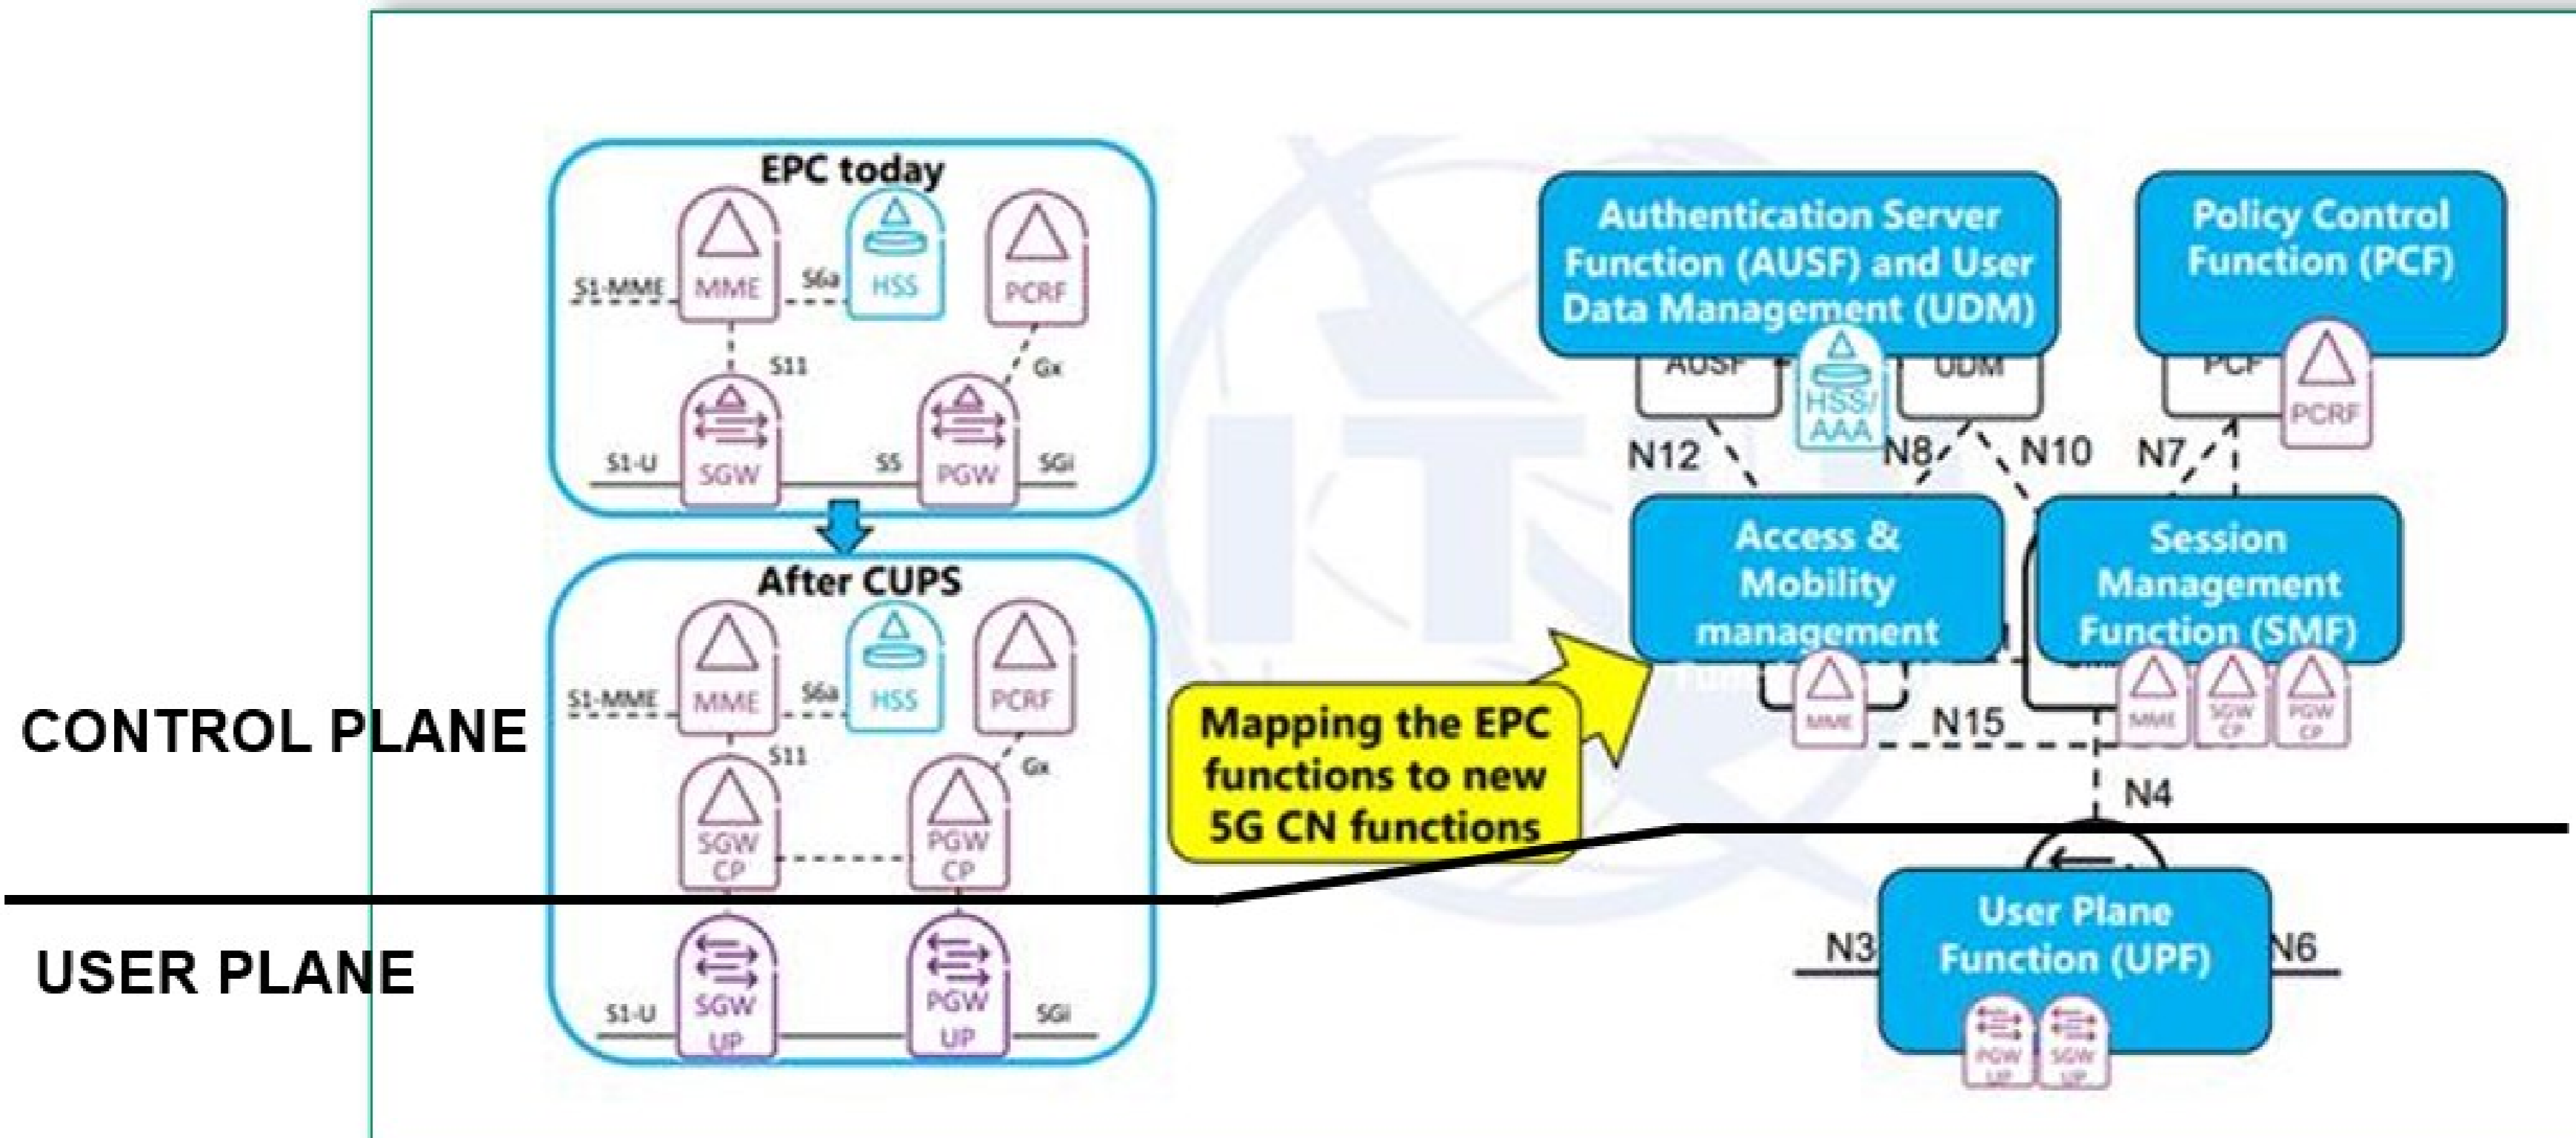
EPC today

S1-MME MME S6a HSS PCRF

S11 Gx

S1-U SGW S5 PGW SGi

After CUPS

S1-MME MME S6a HSS PCRF

S11 Gx

SGW CP PGW CP

CONTROL PLANE

USER PLANE

S1-U SGW UP PGW UP SGi

Mapping the EPC functions to new 5G CN functions

Authentication Server Function (AUSF) and User Data Management (UDM)

AUSF HSS/AAA UDM

Policy Control Function (PCF)

PCF PCRF

N12 N8 N10 N7

Access & Mobility management

MME

Session Management Function (SMF)

MME SGW CP PGW CP

N15

N4

User Plane Function (UPF)

N3 N6

PGW UP SGW UP